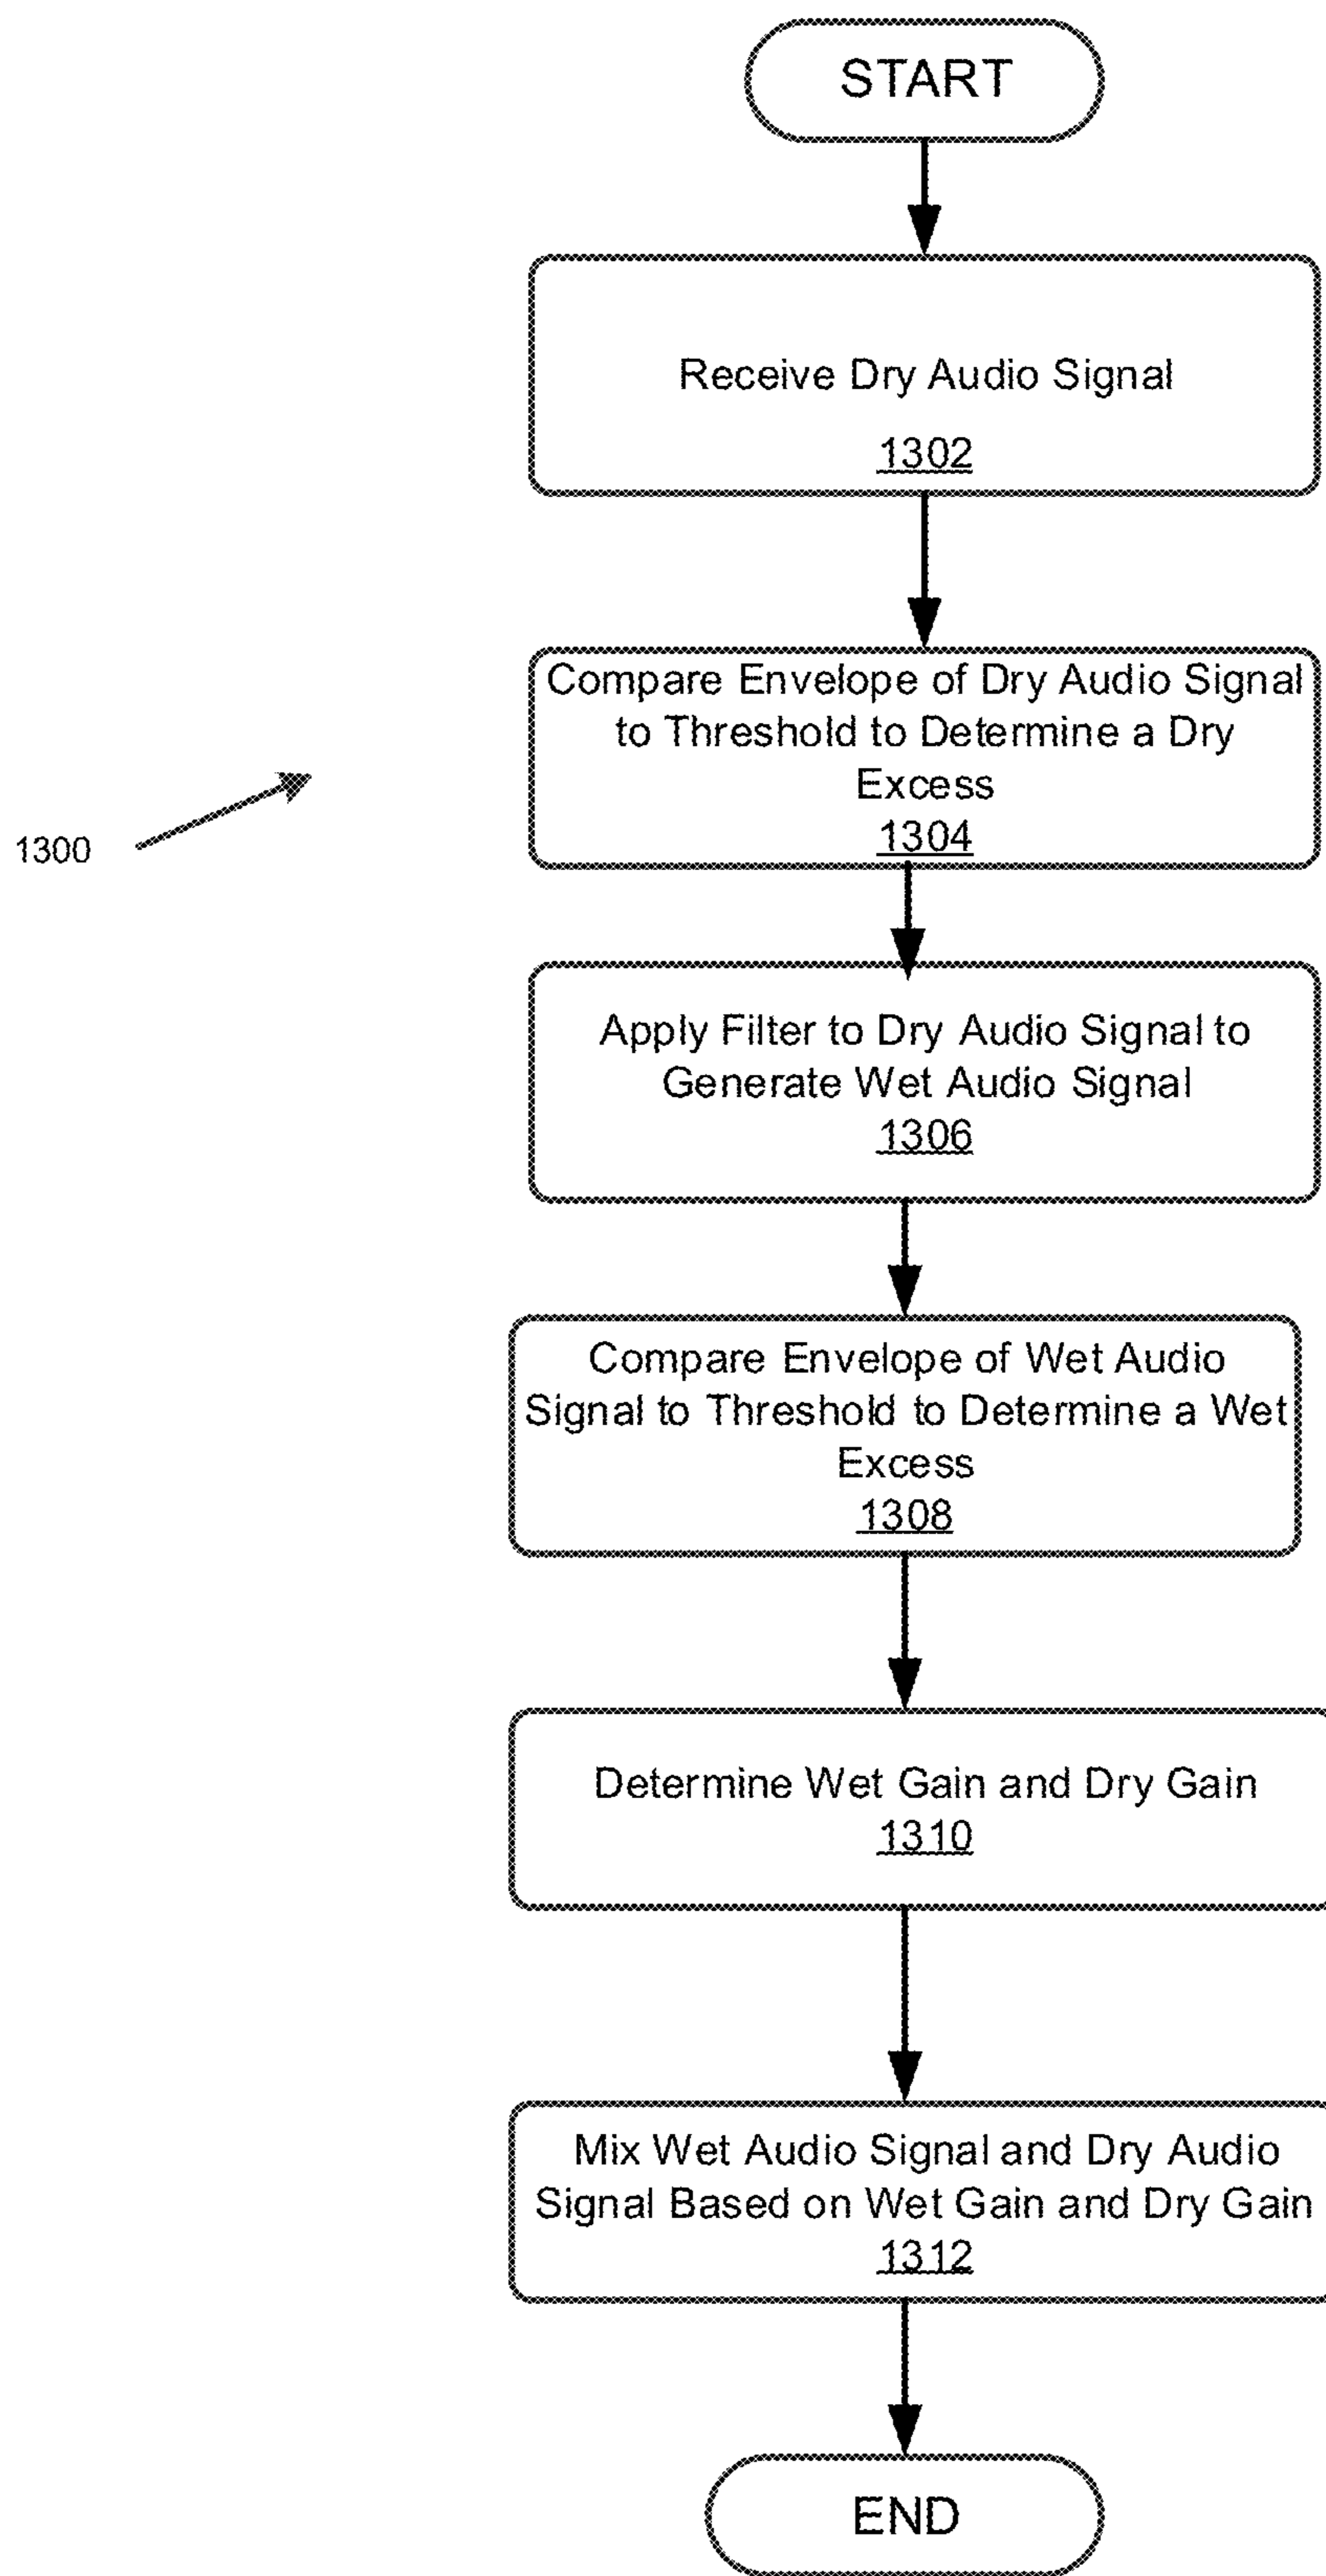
START

Receive Dry Audio Signal
1302

Compare Envelope of Dry Audio Signal to Threshold to Determine a Dry Excess
1304

1300

Apply Filter to Dry Audio Signal to Generate Wet Audio Signal
1306

Compare Envelope of Wet Audio Signal to Threshold to Determine a Wet Excess
1308

Determine Wet Gain and Dry Gain
1310

Mix Wet Audio Signal and Dry Audio Signal Based on Wet Gain and Dry Gain
1312

END